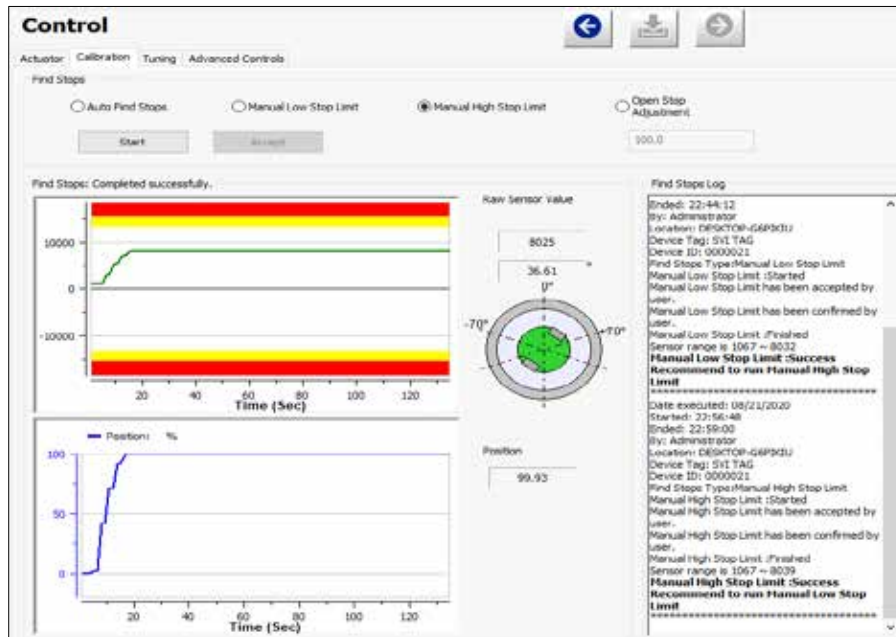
Control

Actuator Calibration Tuning Advanced Controls

Find Stops

Auto Find Stops

Manual Low Stop Limit

Manual High Stop Limit

Open Stop Adjustment

Start

Accept

100.0

Find Stops: Completed successfully.

10000

0

-10000

20 40 60 80 100 120

Time (Sec)

Raw Sensor Value

8025

36.61

0°

-70°

70°

Position

99.93

Position: %

100

50

0

20 40 60 80 100 120

Time (Sec)

Find Stops Log

Ended: 22:44:12
By: Administrator
Location: DESKTOP-G6P3CIU
Device Tag: SVI TAG
Device ID: 0000021
Find Stops Type:Manual Low Stop Limit
Manual Low Stop Limit :Started
Manual Low Stop Limit has been accepted by user.
Manual Low Stop Limit has been confirmed by user.
Manual Low Stop Limit :Finished
Sensor range is 1067 ~ 8032
**Manual Low Stop Limit :Success**
**Recommend to run Manual High Stop Limit**
**********************************
Date executed: 08/21/2020
Started: 22:56:48
Ended: 22:59:00
By: Administrator
Location: DESKTOP-G6P3CIU
Device Tag: SVI TAG
Device ID: 0000021
Find Stops Type:Manual High Stop Limit
Manual High Stop Limit :Started
Manual High Stop Limit has been accepted by user.
Manual High Stop Limit has been confirmed by user.
Manual High Stop Limit :Finished
Sensor range is 1067 ~ 8039
**Manual High Stop Limit :Success**
**Recommend to run Manual Low Stop Limit**
**********************************